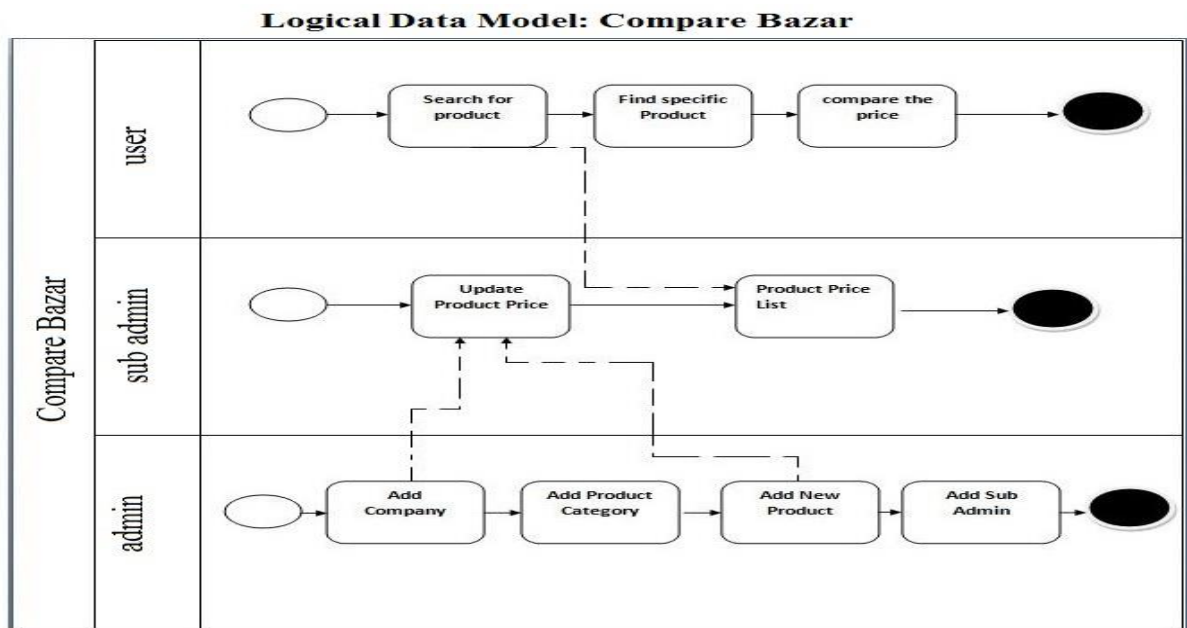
Logical Data Model: Compare Bazar

Compare Bazar

user

Search for product

Find specific Product

compare the price

sub admin

Update Product Price

Product Price List

admin

Add Company

Add Product Category

Add New Product

Add Sub Admin